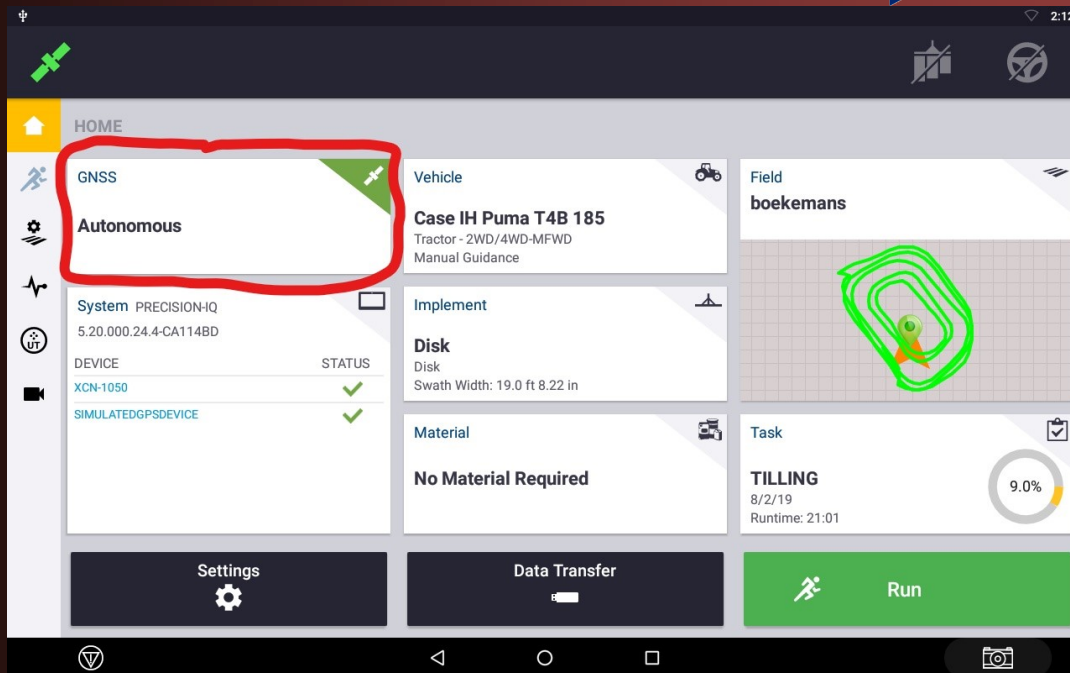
2:12

HOME

GNSS

Autonomous

System PRECISION-IQ
5.20.000.24.4-CA114BD

| DEVICE | STATUS |
|---|---|
| XCN-1050 | ✓ |
| SIMULATEDGPSDEVICE | ✓ |

Vehicle
Case IH Puma T4B 185
Tractor - 2WD/4WD-MFWD
Manual Guidance

Implement
Disk
Disk
Swath Width: 19.0 ft 8.22 in

Material
No Material Required

Field
boekemans

Task
TILLING
8/2/19
Runtime: 21:01
9.0%

Settings

Data Transfer

Run